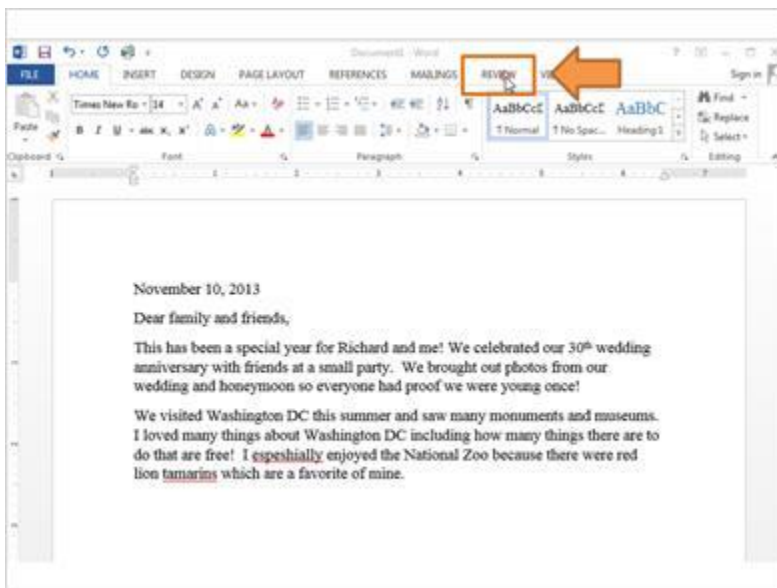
Document1 - Word

FILE HOME INSERT DESIGN PAGE LAYOUT REFERENCES MAILINGS REVIEW VI

Sign in

Paste

Times New Ro 14

AaBbCcI AaBbCcI AaBbC

¶ Normal ¶ No Spac... Heading 1

Find Replace Select

Clipboard Font Paragraph Styles Editing

November 10, 2013

Dear family and friends,

This has been a special year for Richard and me! We celebrated our $30^{th}$ wedding anniversary with friends at a small party. We brought out photos from our wedding and honeymoon so everyone had proof we were young once!

We visited Washington DC this summer and saw many monuments and museums. I loved many things about Washington DC including how many things there are to do that are free! I espeshially enjoyed the National Zoo because there were red lion tamarins which are a favorite of mine.